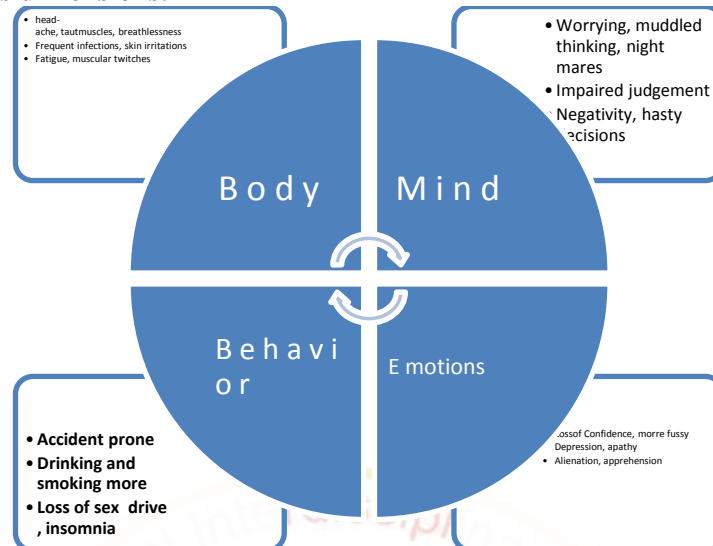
• head-ache, tautmuscles, breathlessness
• Frequent infections, skin irritations
• Fatigue, muscular twitches

• Worrying, muddled thinking, night mares
• Impaired judgement
• Negativity, hasty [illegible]ecisions

B o d y

M i n d

B e h a v i o r

E motions

• Accident prone
• Drinking and smoking more
• Loss of sex drive , insomnia

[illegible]ossof Confidence, morre fussy Depression, apathy
• Alienation, apprehension